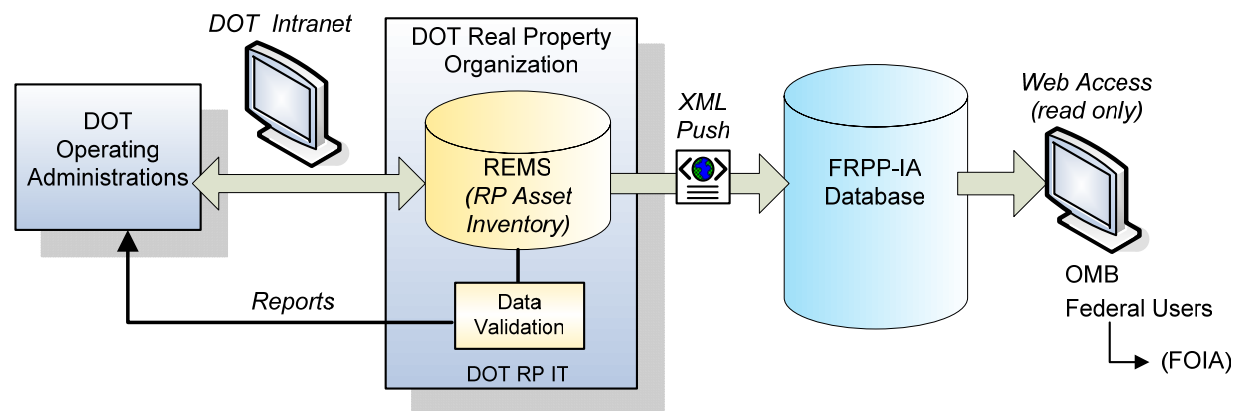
DOT Intranet

DOT Operating Administrations

DOT Real Property Organization

REMS
*(RP Asset Inventory)*

Data Validation

DOT RP IT

Reports

XML Push

FRPP-IA Database

Web Access
*(read only)*

OMB
Federal Users

(FOIA)